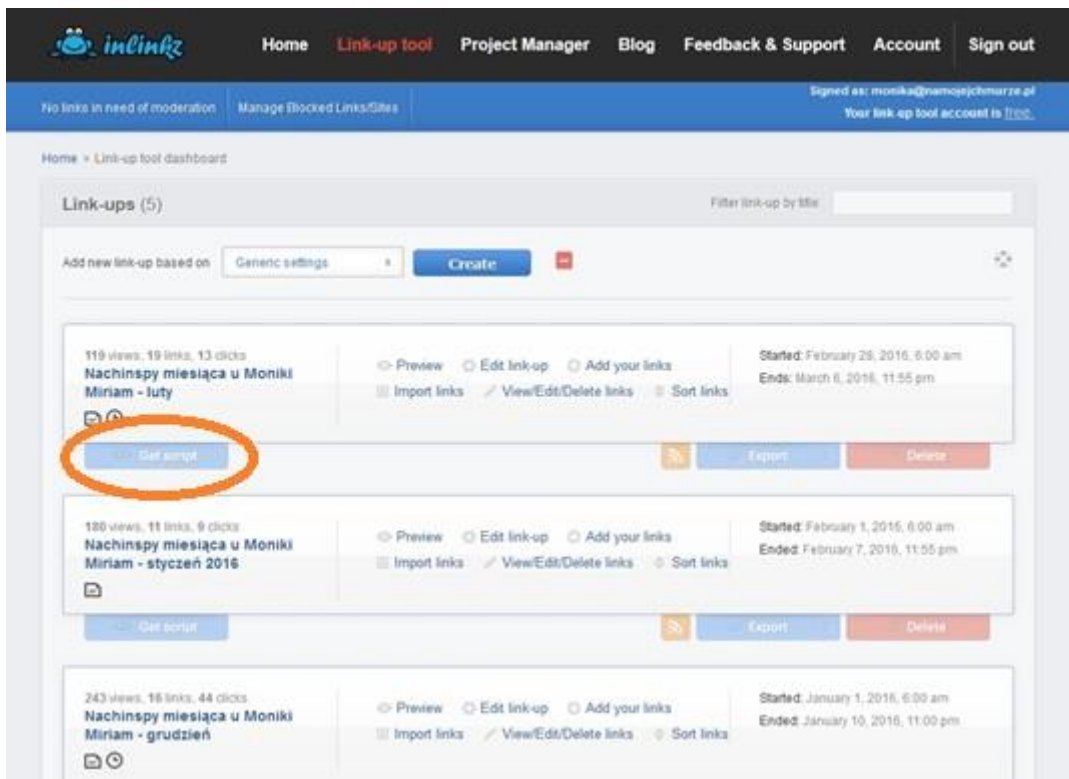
inlinkz Home Link-up tool Project Manager Blog Feedback & Support Account Sign out

No links in need of moderation Manage Blocked Links/Sites

Signed as: monika@namojejchmarze.pl
Your link up tool account is free.

Home » Link-up tool dashboard

Link-ups (5)

Filter link-up by title

Add new link-up based on Generic settings Create

119 views, 19 links, 13 clicks
Nachinspy miesiąca u Moniki Miriam - luty

Preview Edit link-up Add your links
Import links View/Edit/Delete links Sort links

Started: February 28, 2016, 6:00 am
Ends: March 6, 2016, 11:55 pm

Get script Export Delete

180 views, 11 links, 9 clicks
Nachinspy miesiąca u Moniki Miriam - styczeń 2016

Preview Edit link-up Add your links
Import links View/Edit/Delete links Sort links

Started: February 1, 2016, 6:00 am
Ended: February 7, 2016, 11:55 pm

Get script Export Delete

243 views, 16 links, 44 clicks
Nachinspy miesiąca u Moniki Miriam - grudzień

Preview Edit link-up Add your links
Import links View/Edit/Delete links Sort links

Started: January 1, 2016, 6:00 am
Ended: January 10, 2016, 11:00 pm